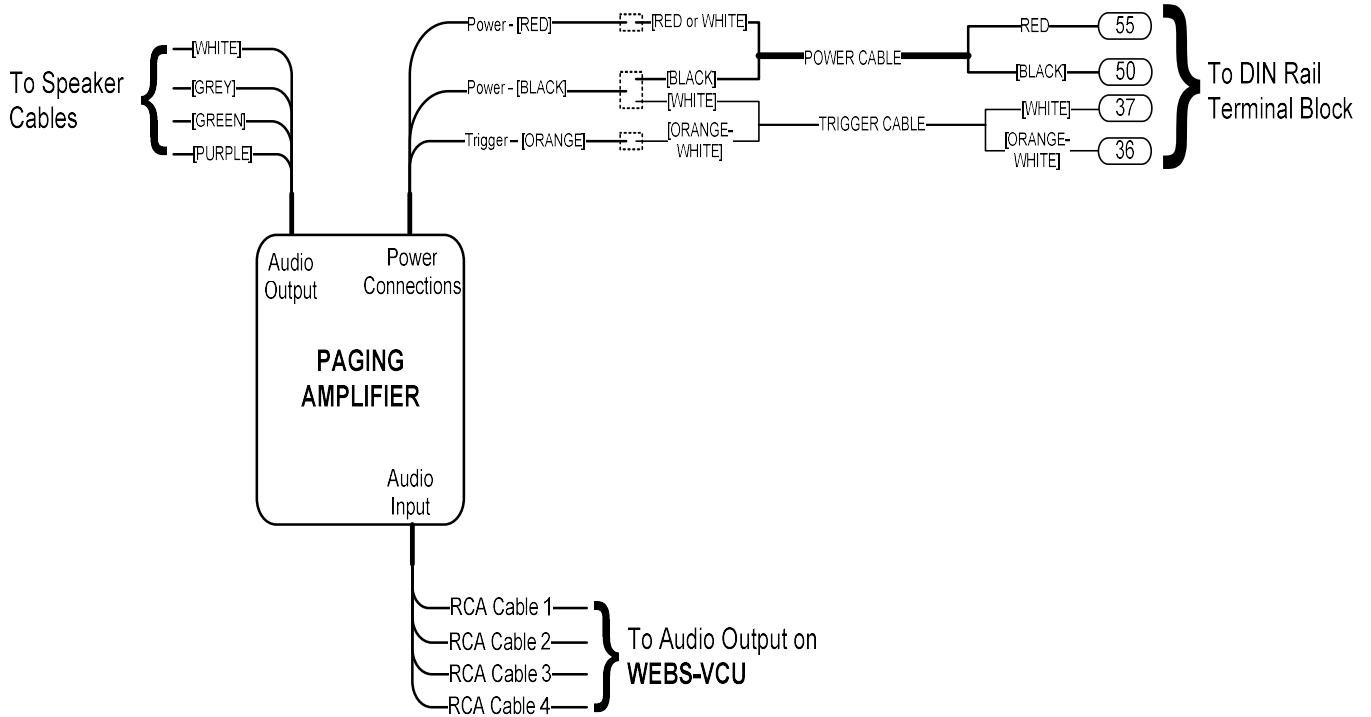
To Speaker Cables

[WHITE]
[GREY]
[GREEN]
[PURPLE]

Power - [RED]
[RED or WHITE]
Power - [BLACK]
[BLACK]
[WHITE]
Trigger - [ORANGE]
[ORANGE-WHITE]

POWER CABLE
TRIGGER CABLE

RED
55
[BLACK]
50
[WHITE]
37
[ORANGE-WHITE]
36

To DIN Rail Terminal Block

Audio Output
Power Connections

PAGING AMPLIFIER

Audio Input

RCA Cable 1
RCA Cable 2
RCA Cable 3
RCA Cable 4

To Audio Output on **WEBS-VCU**